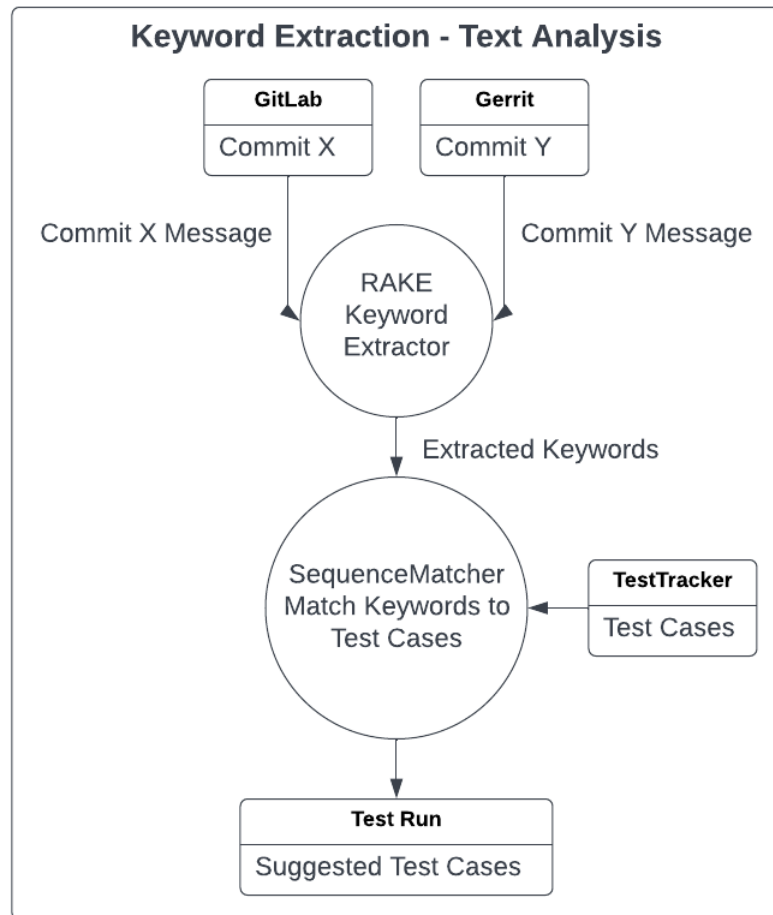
Keyword Extraction - Text Analysis

GitLab
Commit X

Gerrit
Commit Y

Commit X Message

Commit Y Message

RAKE Keyword Extractor

Extracted Keywords

SequenceMatcher Match Keywords to Test Cases

TestTracker
Test Cases

Test Run
Suggested Test Cases